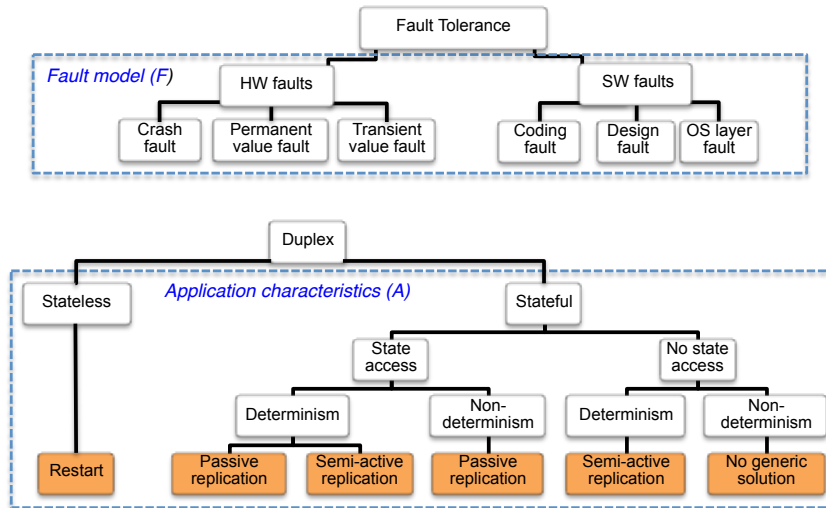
Fault Tolerance

Fault model (F)

HW faults

SW faults

Crash fault

Permanent value fault

Transient value fault

Coding fault

Design fault

OS layer fault

Duplex

Application characteristics (A)

Stateless

Stateful

State access

No state access

Determinism

Non-determinism

Determinism

Non-determinism

Restart

Passive replication

Semi-active replication

Passive replication

Semi-active replication

No generic solution